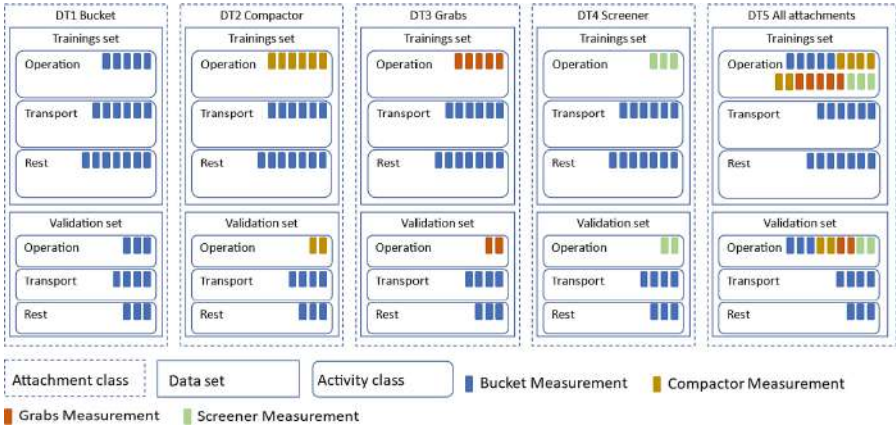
DT1 Bucket

Trainings set

Operation

Transport

Rest

Validation set

Operation

Transport

Rest

DT2 Compactor

Trainings set

Operation

Transport

Rest

Validation set

Operation

Transport

Rest

DT3 Grabs

Trainings set

Operation

Transport

Rest

Validation set

Operation

Transport

Rest

DT4 Screener

Trainings set

Operation

Transport

Rest

Validation set

Operation

Transport

Rest

DT5 All attachments

Trainings set

Operation

Transport

Rest

Validation set

Operation

Transport

Rest

Attachment class

Data set

Activity class

Bucket Measurement

Compactor Measurement

Grabs Measurement

Screener Measurement